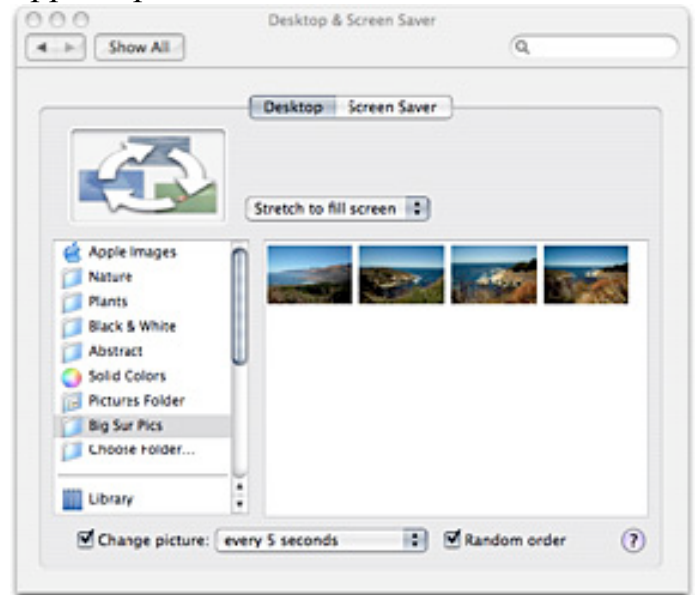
Desktop & Screen Saver

Show All

Desktop | Screen Saver

Stretch to fill screen

Apple Images
Nature
Plants
Black & White
Abstract
Solid Colors
Pictures Folder
Big Sur Pics
Choose Folder...

Library

Change picture: every 5 seconds

Random order

?